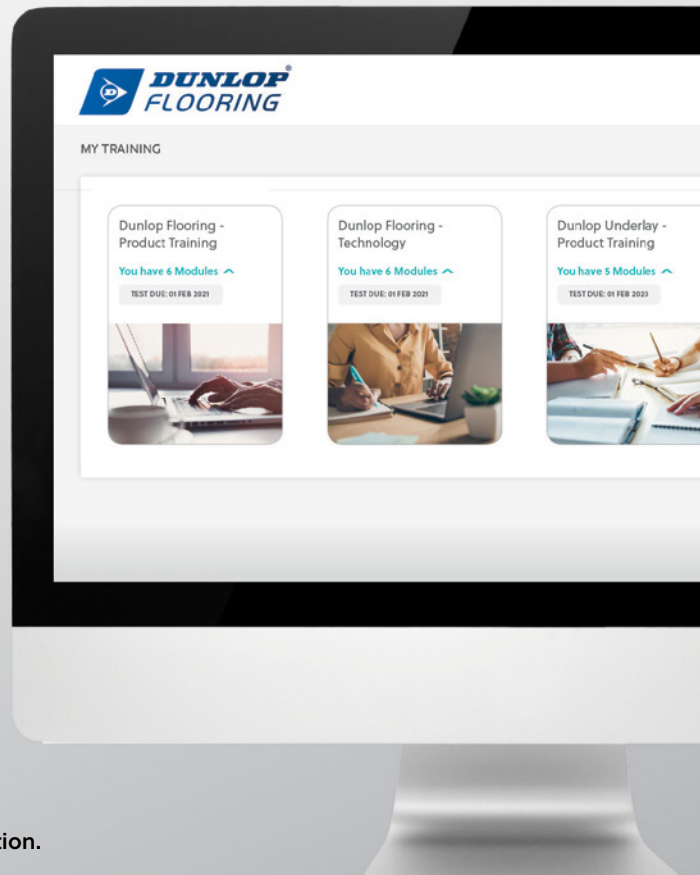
DUNLOP® FLOORING

MY TRAINING

Dunlop Flooring - Product Training
You have 6 Modules
TEST DUE: 01 FEB 2021

Dunlop Flooring - Technology
You have 6 Modules
TEST DUE: 01 FEB 2021

Dunlop Underlay - Product Training
You have 5 Modules
TEST DUE: 01 FEB 2023

tion.